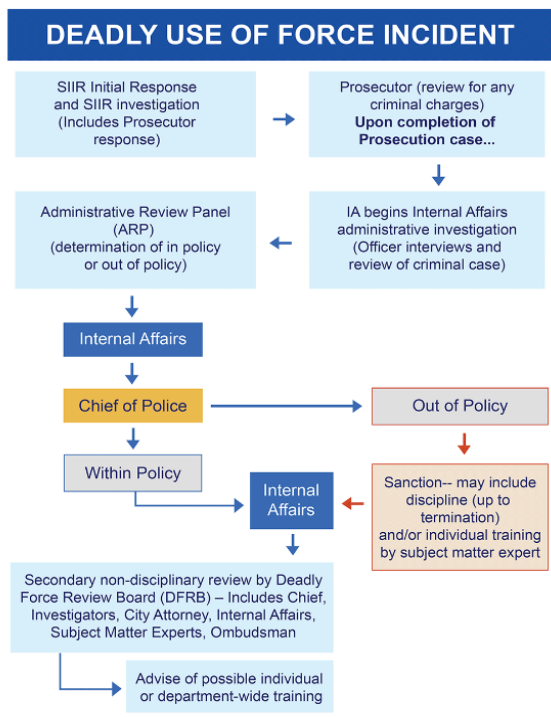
DEADLY USE OF FORCE INCIDENT

SIIR Initial Response and SIIR investigation (Includes Prosecutor response)

Prosecutor (review for any criminal charges) **Upon completion of Prosecution case...**

IA begins Internal Affairs administrative investigation (Officer interviews and review of criminal case)

Administrative Review Panel (ARP) (determination of in policy or out of policy)

Internal Affairs

Chief of Police

Out of Policy

Within Policy

Sanction-- may include discipline (up to termination) and/or individual training by subject matter expert

Internal Affairs

Secondary non-disciplinary review by Deadly Force Review Board (DFRB) – Includes Chief, Investigators, City Attorney, Internal Affairs, Subject Matter Experts, Ombudsman

Advise of possible individual or department-wide training